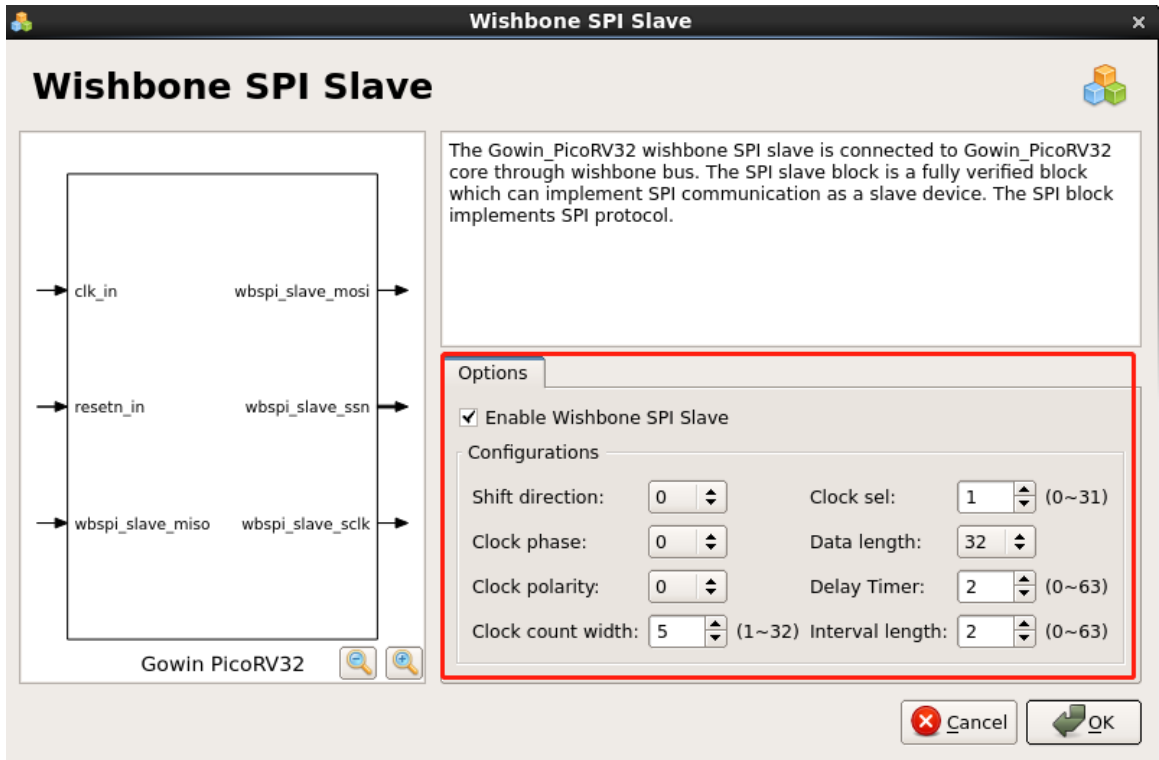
Wishbone SPI Slave ×

Wishbone SPI Slave

clk_in
resetn_in
wbspi_slave_miso
wbspi_slave_mosi
wbspi_slave_ssn
wbspi_slave_sclk

Gowin PicoRV32

The Gowin_PicoRV32 wishbone SPI slave is connected to Gowin_PicoRV32 core through wishbone bus. The SPI slave block is a fully verified block which can implement SPI communication as a slave device. The SPI block implements SPI protocol.

Options

☑ Enable Wishbone SPI Slave

Configurations

Shift direction: 0
Clock phase: 0
Clock polarity: 0
Clock count width: 5 (1~32)
Clock sel: 1 (0~31)
Data length: 32
Delay Timer: 2 (0~63)
Interval length: 2 (0~63)

Cancel OK